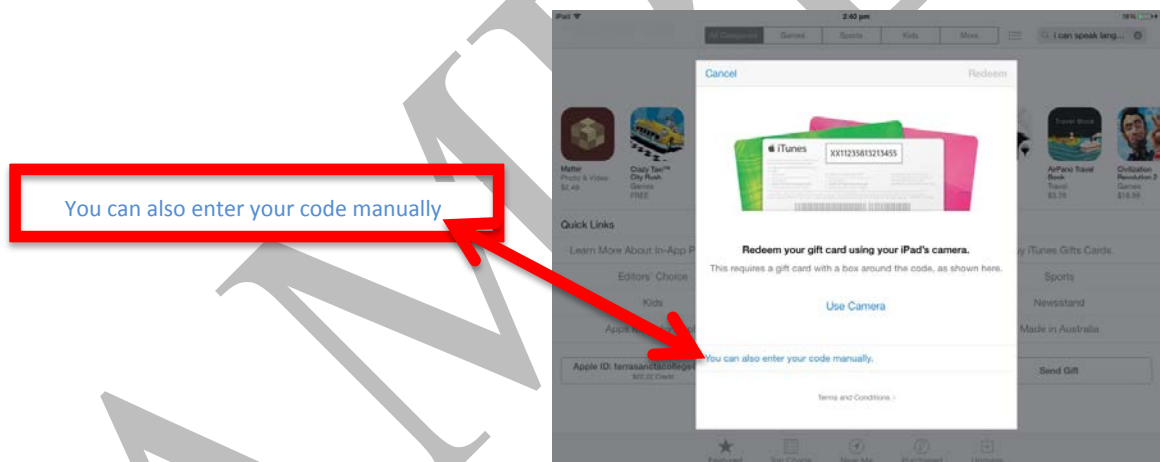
You can also enter your code manually

iPad
2:40 pm
All Categories
Games
Sports
Kids
More
I can speak lang...

Cancel
Redeem

iTunes
XX11235813213455

Redeem your gift card using your iPad's camera.
This requires a gift card with a box around the code, as shown here.

Use Camera

You can also enter your code manually.

Terms and Conditions >

Matter
Photo & Video
$2.49
Crazy Taxi™ City Rush
Games
FREE
AirPano Travel Book
Travel
$3.79
Civilization Revolution 2
Games
$18.99

Quick Links
Learn More About In-App P
iTunes Gifts Cards
Editors' Choice
Sports
Kids
Newsstand
Apple
Made in Australia
Apple ID: terrasanctacollege
$22.22 Credit
Send Gift

Featured
Top Charts
Near Me
Purchased
Updates